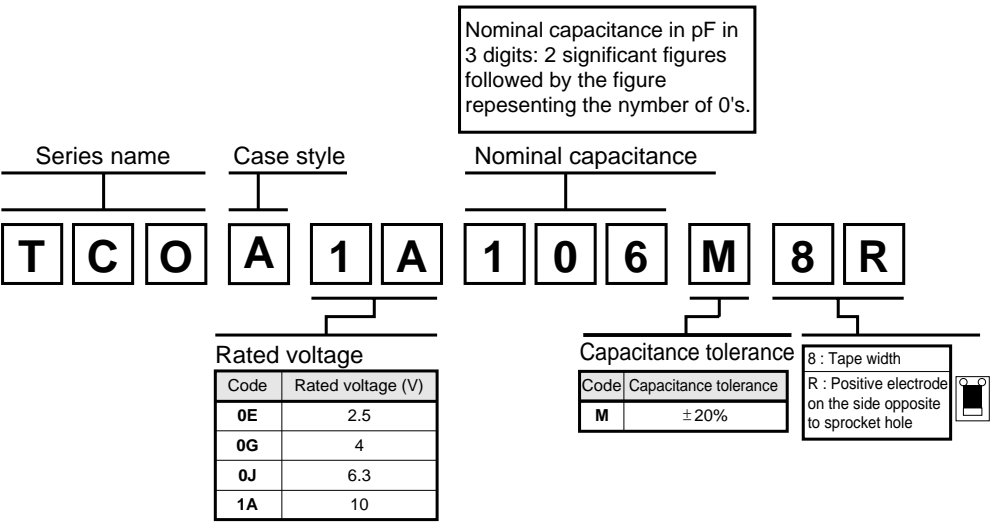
Nominal capacitance in pF in 3 digits: 2 significant figures followed by the figure repesenting the nymber of 0's.

Series name

Case style

Nominal capacitance

T C O A 1 A 1 0 6 M 8 R

Rated voltage

| Code | Rated voltage (V) |
|---|---|
| 0E | 2.5 |
| 0G | 4 |
| 0J | 6.3 |
| 1A | 10 |

Capacitance tolerance

| Code | Capacitance tolerance |
|---|---|
| M | ±20% |

8 : Tape width

R : Positive electrode on the side opposite to sprocket hole